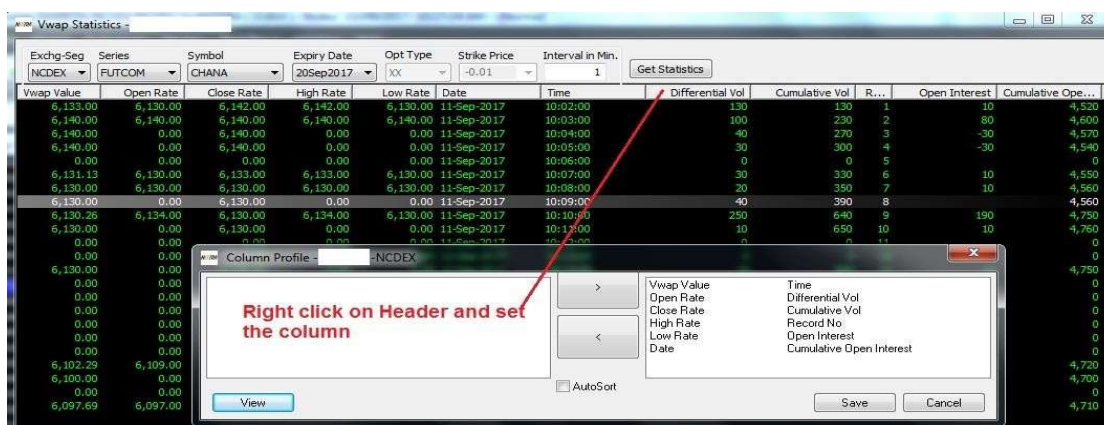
Vwap Statistics -

Exchg-Seg NCDEX Series FUTCOM Symbol CHANA Expiry Date 20Sep2017 Opt Type XX Strike Price -0.01 Interval in Min. 1 Get Statistics

| Vwap Value | Open Rate | Close Rate | High Rate | Low Rate | Date | Time | Differential Vol | Cumulative Vol | R... | Open Interest | Cumulative Ope... |
|---|---|---|---|---|---|---|---|---|---|---|---|
| 6,133.00 | 6,130.00 | 6,142.00 | 6,142.00 | 6,130.00 | 11-Sep-2017 | 10:02:00 | 130 | 130 | 1 | 10 | 4,520 |
| 6,140.00 | 6,140.00 | 6,140.00 | 6,140.00 | 6,140.00 | 11-Sep-2017 | 10:03:00 | 100 | 230 | 2 | 80 | 4,600 |
| 6,140.00 | 0.00 | 6,140.00 | 0.00 | 0.00 | 11-Sep-2017 | 10:04:00 | 40 | 270 | 3 | -30 | 4,570 |
| 6,140.00 | 0.00 | 6,140.00 | 0.00 | 0.00 | 11-Sep-2017 | 10:05:00 | 30 | 300 | 4 | -30 | 4,540 |
| 0.00 | 0.00 | 0.00 | 0.00 | 0.00 | 11-Sep-2017 | 10:06:00 | 0 | 0 | 5 | | 0 |
| 6,131.13 | 6,130.00 | 6,133.00 | 6,133.00 | 6,130.00 | 11-Sep-2017 | 10:07:00 | 30 | 330 | 6 | 10 | 4,550 |
| 6,130.00 | 6,130.00 | 6,130.00 | 6,130.00 | 6,130.00 | 11-Sep-2017 | 10:08:00 | 20 | 350 | 7 | 10 | 4,560 |
| 6,130.00 | 0.00 | 6,130.00 | 0.00 | 0.00 | 11-Sep-2017 | 10:09:00 | 40 | 390 | 8 | | 4,560 |
| 6,130.26 | 6,134.00 | 6,130.00 | 6,134.00 | 6,130.00 | 11-Sep-2017 | 10:10:00 | 250 | 640 | 9 | 190 | 4,750 |
| 6,130.00 | 0.00 | 6,130.00 | 0.00 | 0.00 | 11-Sep-2017 | 10:11:00 | 10 | 650 | 10 | 10 | 4,760 |
| 0.00 | 0.00 | | | | | | | | 11 | | 0 |
| 0.00 | 0.00 | | | | | | | | | | 0 |
| 6,130.00 | 0.00 | | | | | | | | | | 4,750 |
| 0.00 | 0.00 | | | | | | | | | | 0 |
| 0.00 | 0.00 | | | | | | | | | | 0 |
| 0.00 | 0.00 | | | | | | | | | | 0 |
| 0.00 | 0.00 | | | | | | | | | | 0 |
| 0.00 | 0.00 | | | | | | | | | | 0 |
| 0.00 | 0.00 | | | | | | | | | | 0 |
| 6,102.29 | 6,109.00 | | | | | | | | | | 4,720 |
| 6,100.00 | 0.00 | | | | | | | | | | 4,700 |
| 0.00 | 0.00 | | | | | | | | | | 0 |
| 6,097.69 | 6,097.00 | | | | | | | | | | 4,710 |

Column Profile - -NCDEX

Right click on Header and set the column

>
<

Vwap Value
Open Rate
Close Rate
High Rate
Low Rate
Date

Time
Differential Vol
Cumulative Vol
Record No
Open Interest
Cumulative Open Interest

AutoSort

View

Save Cancel